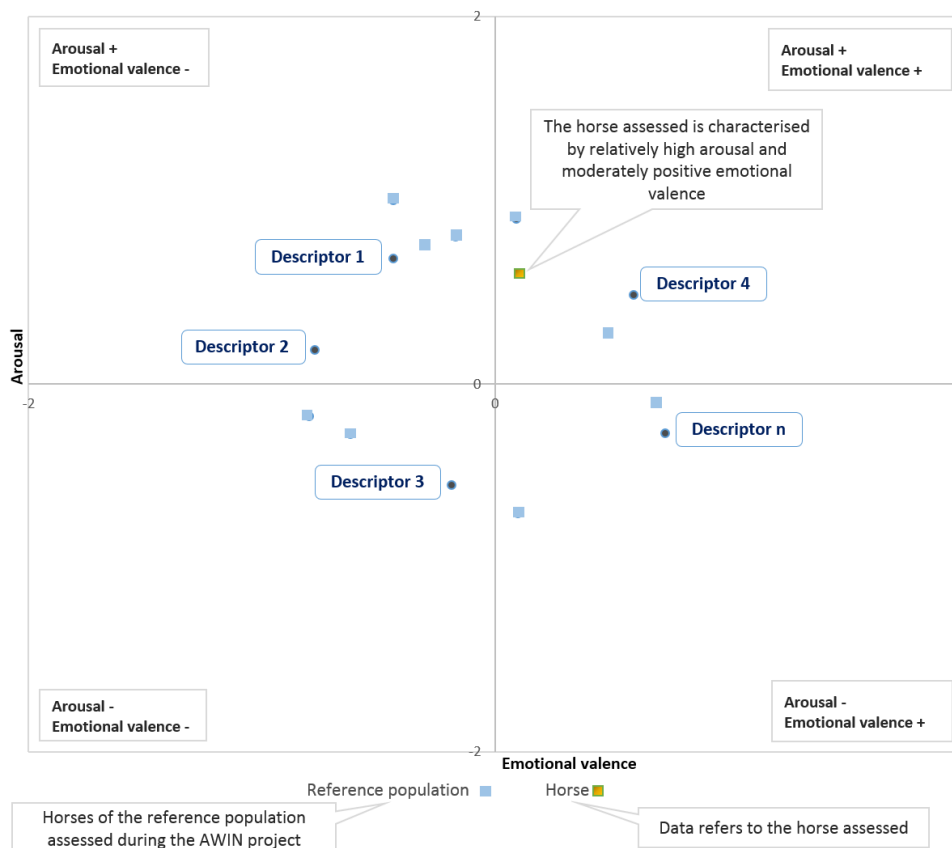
2

Arousal +
Emotional valence -

Arousal +
Emotional valence +

The horse assessed is characterised by relatively high arousal and moderately positive emotional valence

Descriptor 1

Descriptor 4

Descriptor 2

Arousal

-2

0

0

Descriptor n

Descriptor 3

Arousal -
Emotional valence -

Arousal -
Emotional valence +

-2

Emotional valence

Reference population

Horse

Horses of the reference population assessed during the AWIN project

Data refers to the horse assessed